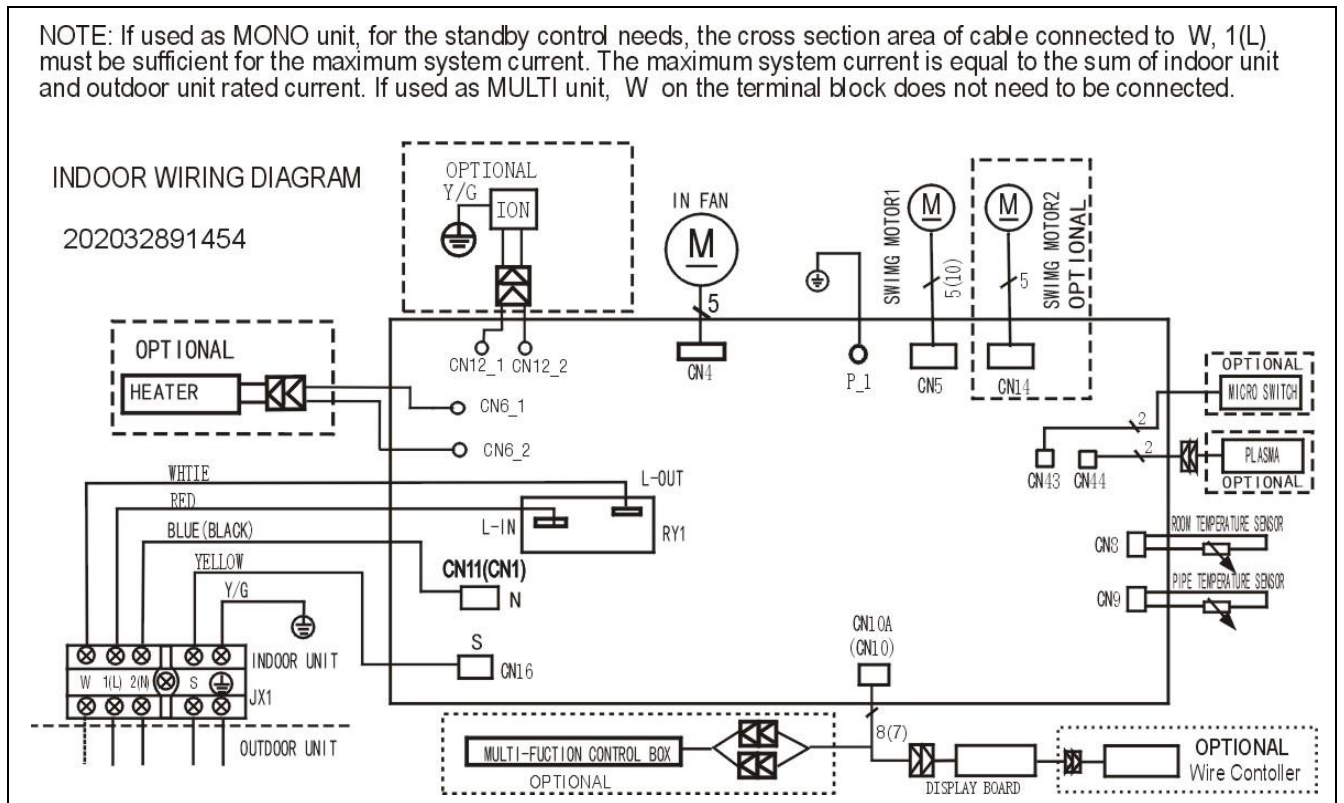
NOTE: If used as MONO unit, for the standby control needs, the cross section area of cable connected to W, 1(L) must be sufficient for the maximum system current. The maximum system current is equal to the sum of indoor unit and outdoor unit rated current. If used as MULTI unit, W on the terminal block does not need to be connected.

INDOOR WIRING DIAGRAM

202032891454

OPTIONAL
Y/G
ION

IN FAN
M
5

SWIMG MOTOR1
M
5(10)

M
5
SWIMG MOTOR2
OPTIONAL

OPTIONAL
HEATER

CN12_1 CN12_2

CN4

P_1

CN5

CN14

OPTIONAL
MICRO SWITCH

CN6_1

CN6_2

2
2

CN43 CN44

PLASMA
OPTIONAL

WHITE
RED
BLUE(BLACK)
YELLOW
Y/G

L-OUT
L-IN
RY1

CN11(CN1)
N

ROOM TEMPERATURE SENSOR
CN8

PIPE TEMPERATURE SENSOR
CN9

S
CN16

CN10A
(CN10)

W 1(L) 2(N) S
INDOOR UNIT
JX1
OUTDOOR UNIT

8(7)

MULTI-FUCTION CONTROL BOX
OPTIONAL

DISPLAY BOARD

OPTIONAL
Wire Contoller